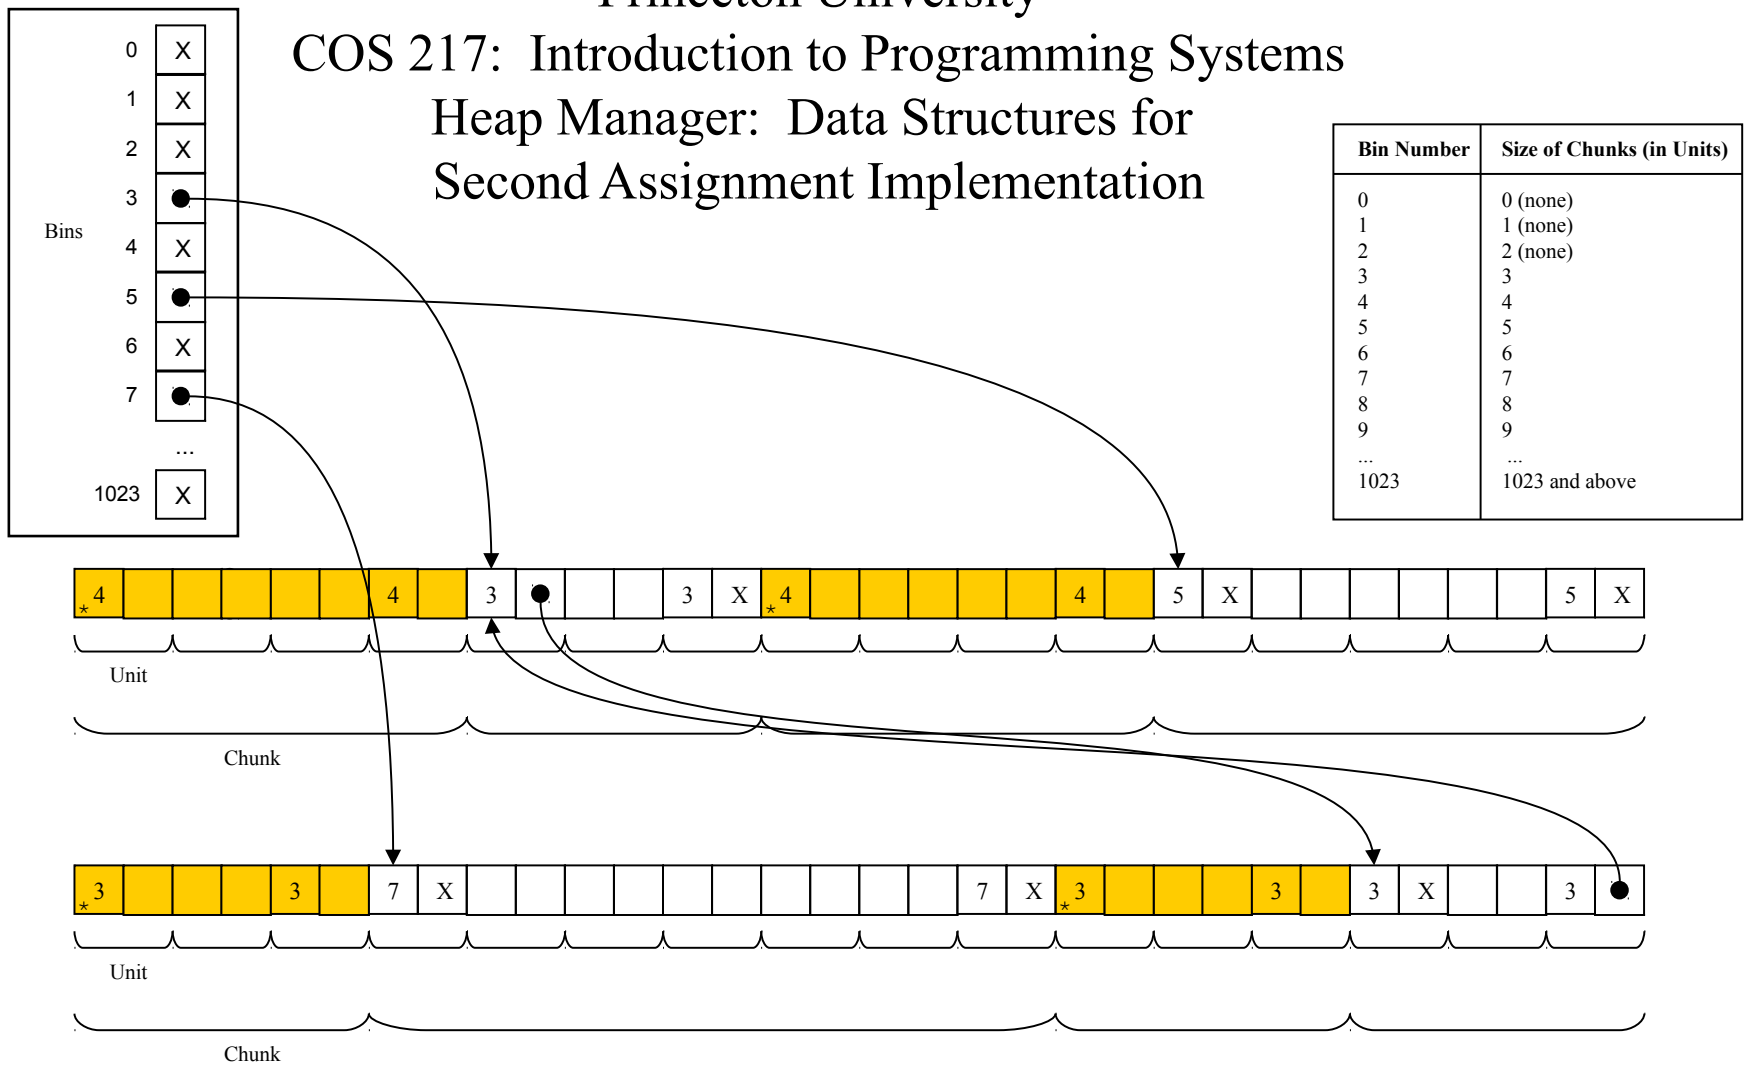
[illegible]

COS 217: Introduction to Programming Systems
Heap Manager: Data Structures for
Second Assignment Implementation

| Bin Number | Size of Chunks (in Units) |
|---|---|
| 0 | 0 (none) |
| 1 | 1 (none) |
| 2 | 2 (none) |
| 3 | 3 |
| 4 | 4 |
| 5 | 5 |
| 6 | 6 |
| 7 | 7 |
| 8 | 8 |
| 9 | 9 |
| ... | ... |
| 1023 | 1023 and above |

Bins
0 X
1 X
2 X
3
4 X
5
6 X
7
...
1023 X

4 4 3 3 X 4 4 5 X 5 X

Unit

Chunk

3 3 7 X 7 X 3 3 3 X 3

Unit

Chunk